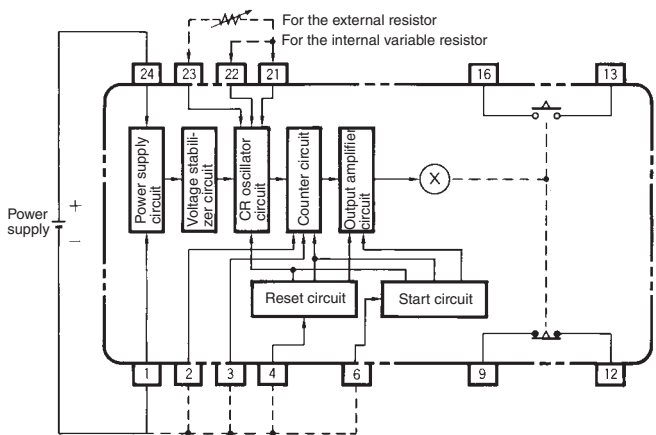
For the external resistor
For the internal variable resistor

24 23 22 21 16 13

Power supply circuit
Voltage stabilizer circuit
CR oscillator circuit
Counter circuit
Output amplifier circuit

X

Power supply
+
−

Reset circuit
Start circuit

1 2 3 4 6 9 12